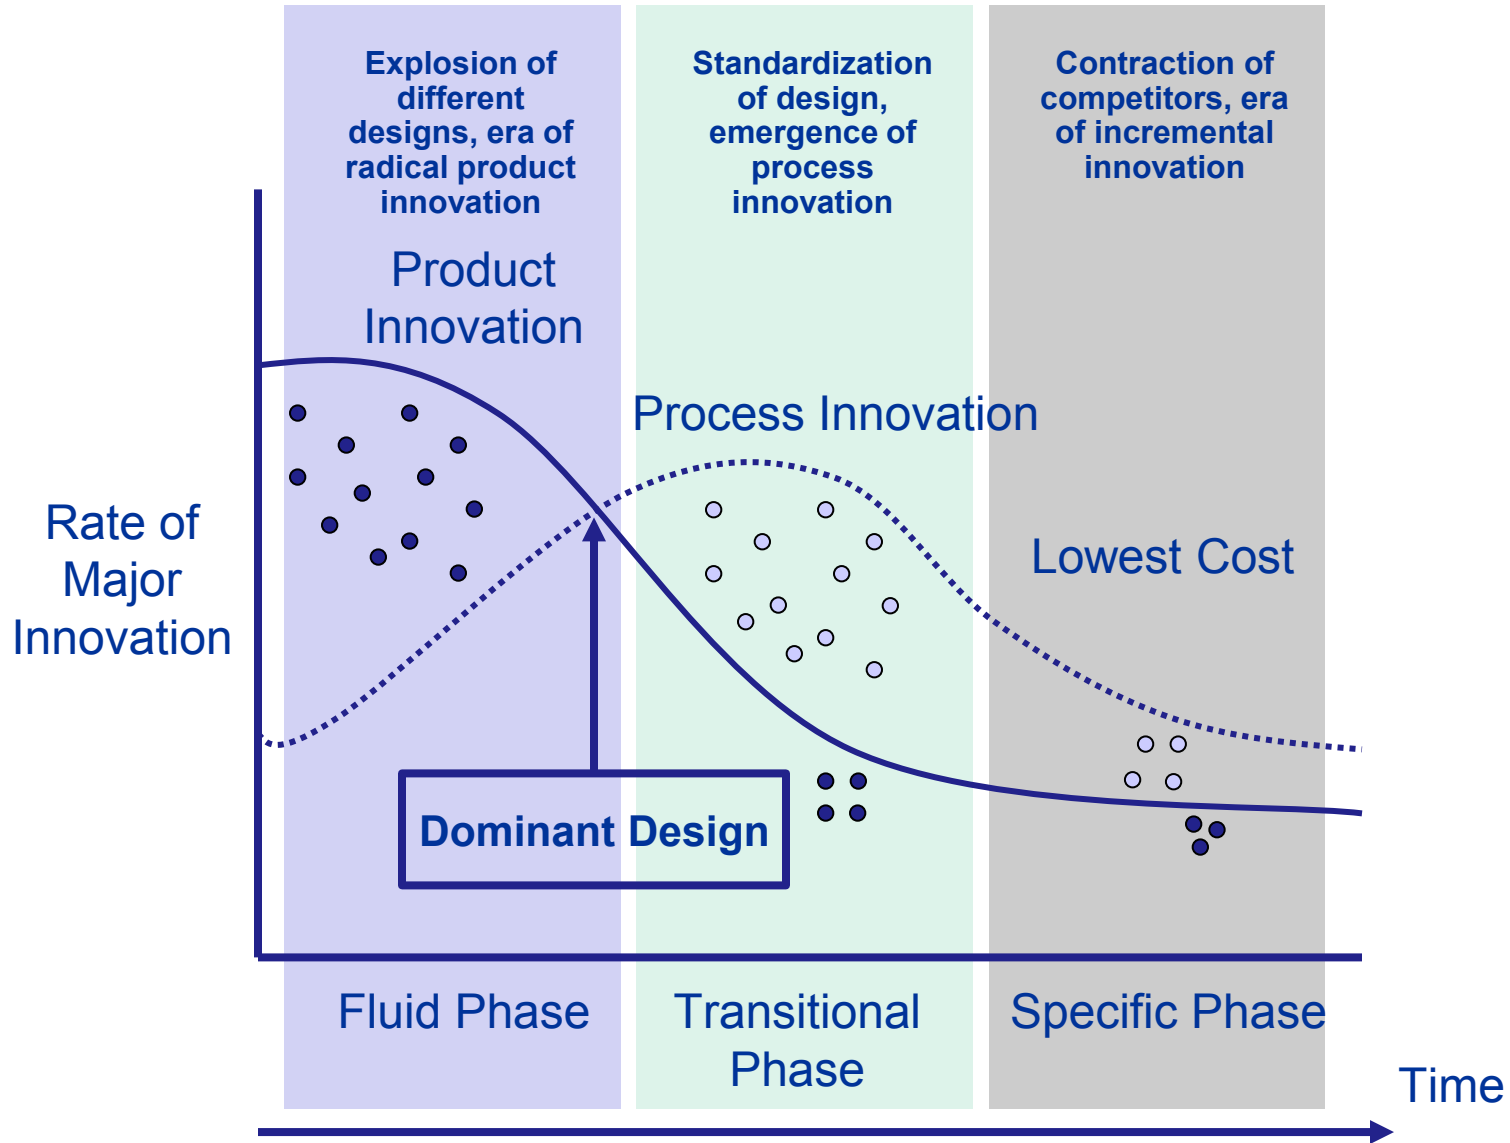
Explosion of different designs, era of radical product innovation

Standardization of design, emergence of process innovation

Contraction of competitors, era of incremental innovation

Product Innovation

Process Innovation

Rate of Major Innovation

Lowest Cost

Dominant Design

Fluid Phase

Transitional Phase

Specific Phase

Time